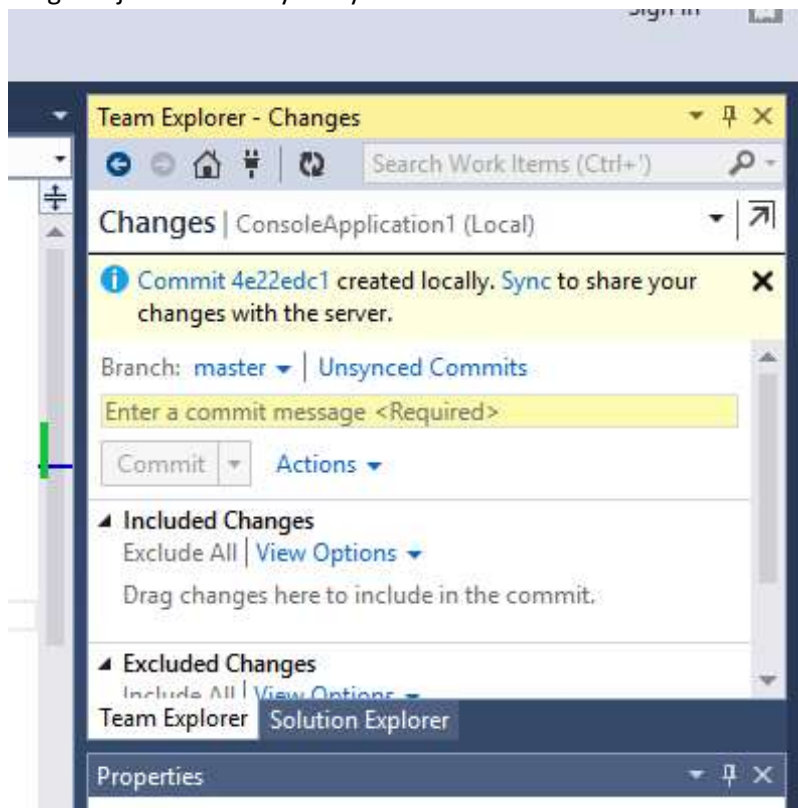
Sign in

Team Explorer - Changes

Search Work Items (Ctrl+')

Changes | ConsoleApplication1 (Local)

Commit 4e22edc1 created locally. Sync to share your changes with the server.

Branch: master | Unsynced Commits

Enter a commit message <Required>

Commit | Actions

Included Changes
Exclude All | View Options
Drag changes here to include in the commit.

Excluded Changes
Include All | View Options

Team Explorer Solution Explorer

Properties